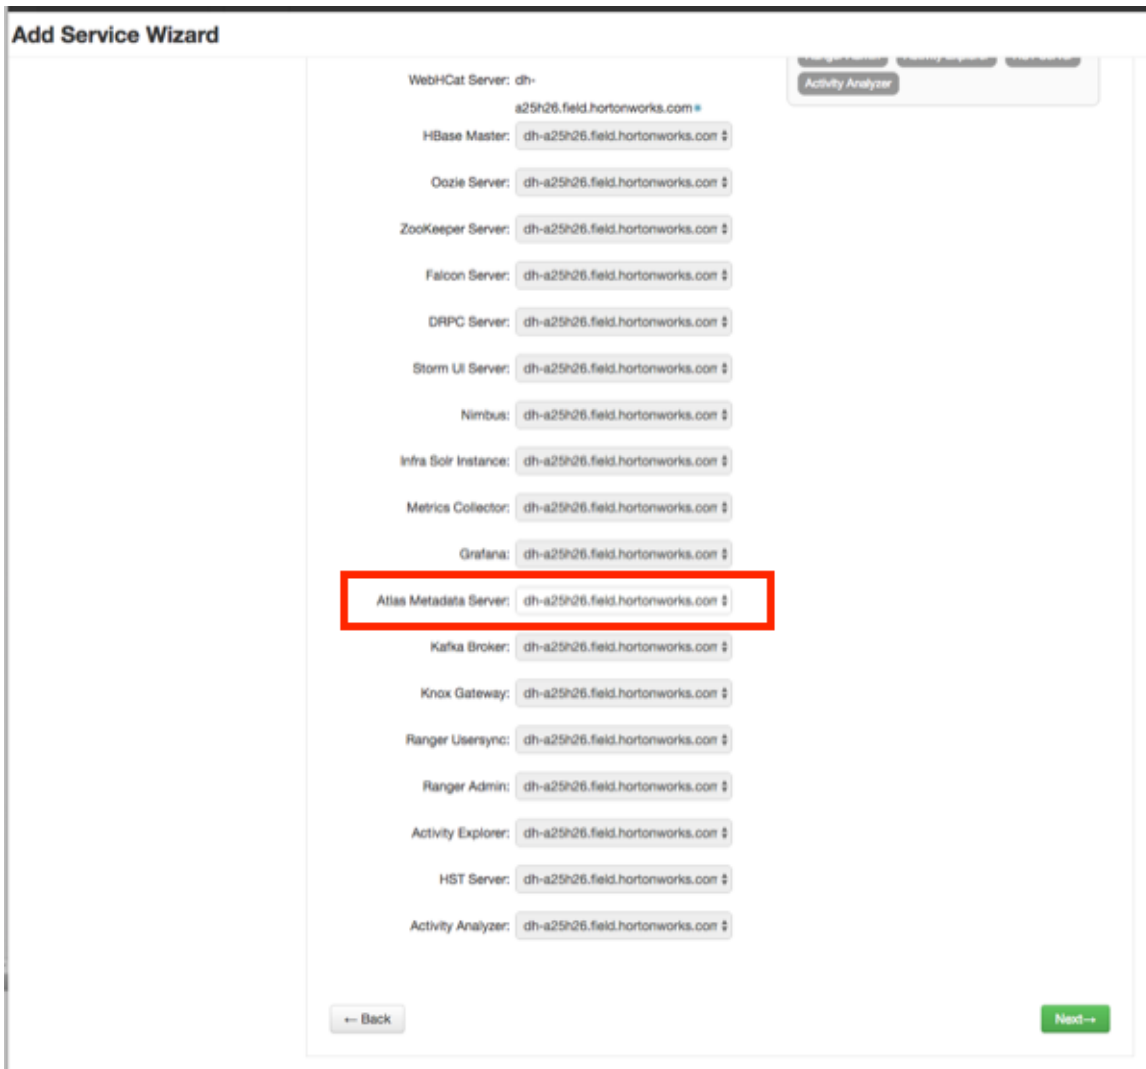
Add Service Wizard

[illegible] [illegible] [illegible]
Activity Analyzer

WebHCat Server: dh-a25h26.field.hortonworks.com

HBase Master: dh-a25h26.field.hortonworks.com

Oozie Server: dh-a25h26.field.hortonworks.com

ZooKeeper Server: dh-a25h26.field.hortonworks.com

Falcon Server: dh-a25h26.field.hortonworks.com

DRPC Server: dh-a25h26.field.hortonworks.com

Storm UI Server: dh-a25h26.field.hortonworks.com

Nimbus: dh-a25h26.field.hortonworks.com

Infra Solr Instance: dh-a25h26.field.hortonworks.com

Metrics Collector: dh-a25h26.field.hortonworks.com

Grafana: dh-a25h26.field.hortonworks.com

Atlas Metadata Server: dh-a25h26.field.hortonworks.com

Kafka Broker: dh-a25h26.field.hortonworks.com

Knox Gateway: dh-a25h26.field.hortonworks.com

Ranger Usersync: dh-a25h26.field.hortonworks.com

Ranger Admin: dh-a25h26.field.hortonworks.com

Activity Explorer: dh-a25h26.field.hortonworks.com

HST Server: dh-a25h26.field.hortonworks.com

Activity Analyzer: dh-a25h26.field.hortonworks.com

← Back

Next →